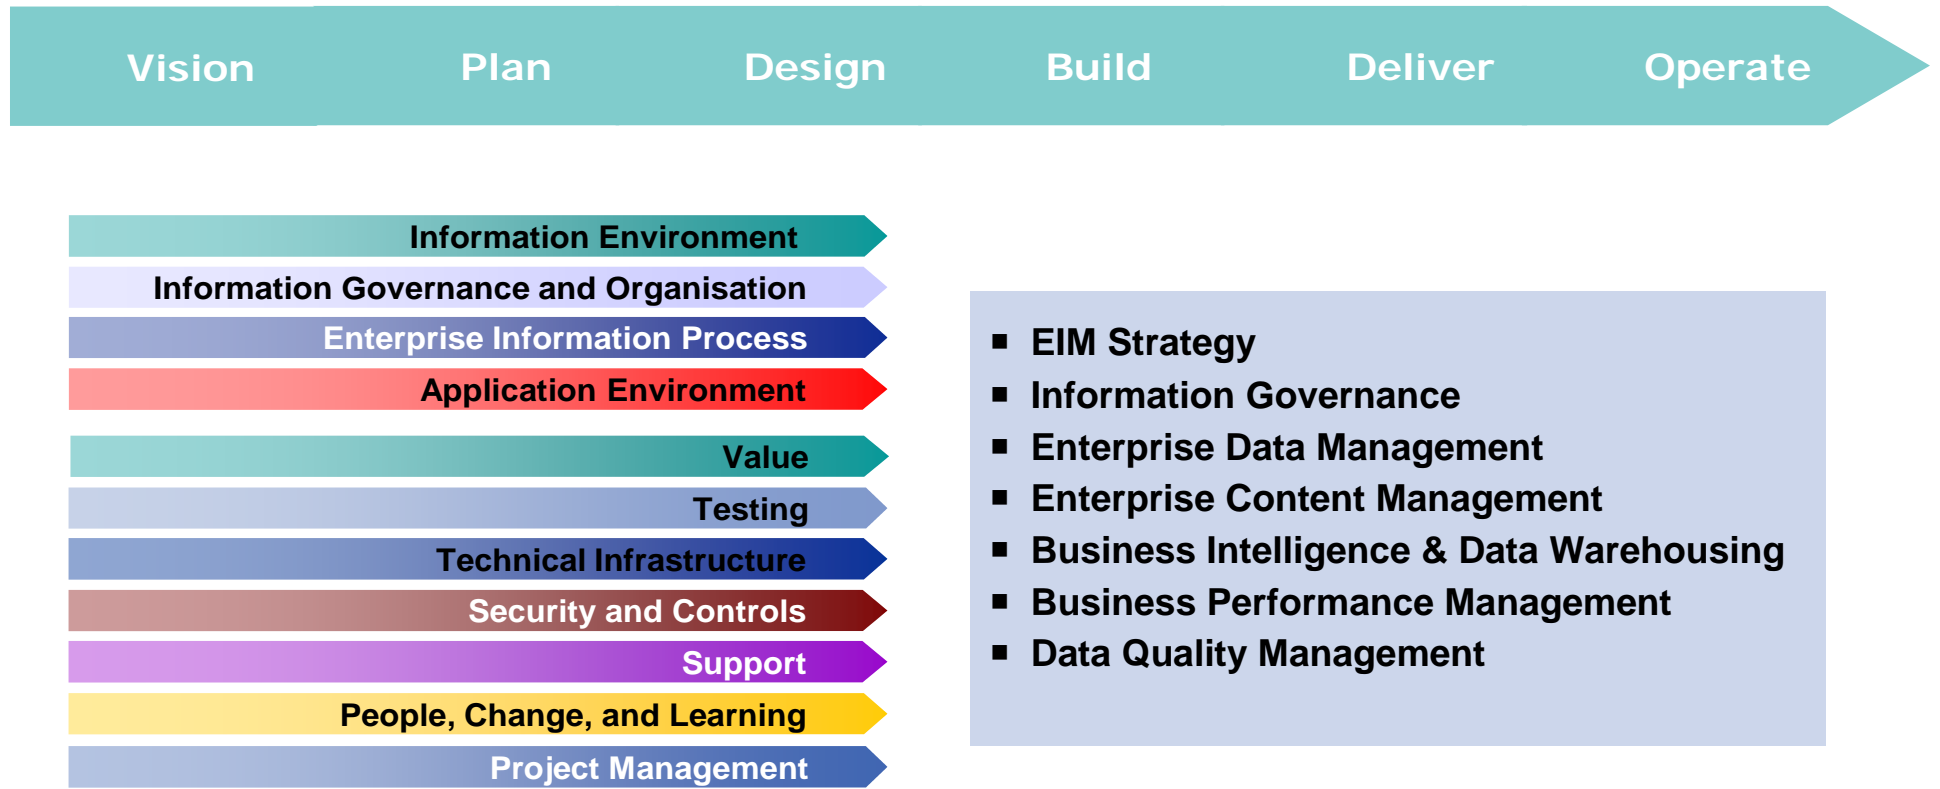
Vision Plan Design Build Deliver Operate

Information Environment
Information Governance and Organisation
Enterprise Information Process
Application Environment
Value
Testing
Technical Infrastructure
Security and Controls
Support
People, Change, and Learning
Project Management

- EIM Strategy
- Information Governance
- Enterprise Data Management
- Enterprise Content Management
- Business Intelligence & Data Warehousing
- Business Performance Management
- Data Quality Management